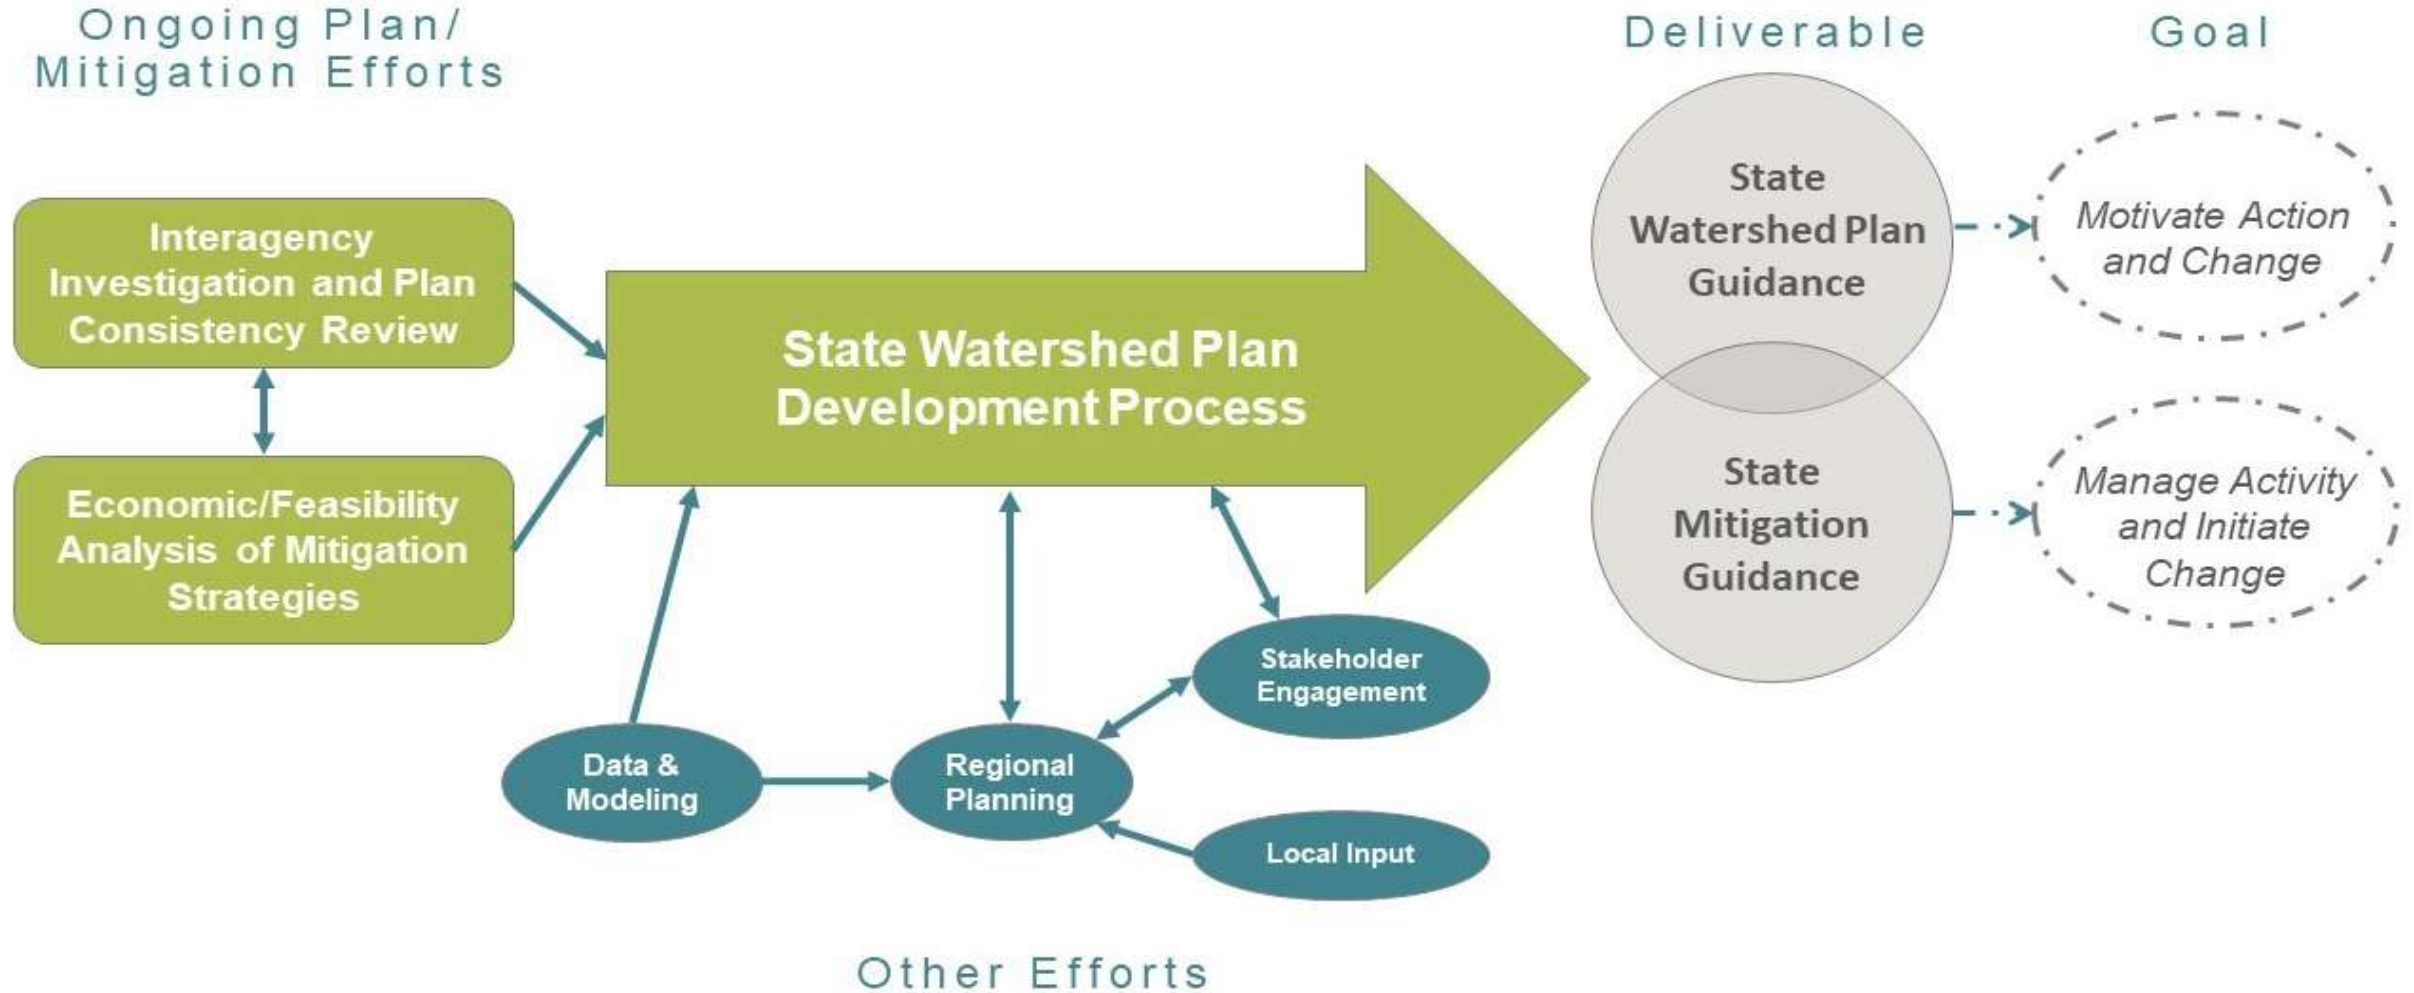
Ongoing Plan/ Mitigation Efforts

Deliverable

Goal

Interagency Investigation and Plan Consistency Review

Economic/Feasibility Analysis of Mitigation Strategies

State Watershed Plan Development Process

State Watershed Plan Guidance

State Mitigation Guidance

Motivate Action and Change

Manage Activity and Initiate Change

Stakeholder Engagement

Data & Modeling

Regional Planning

Local Input

Other Efforts